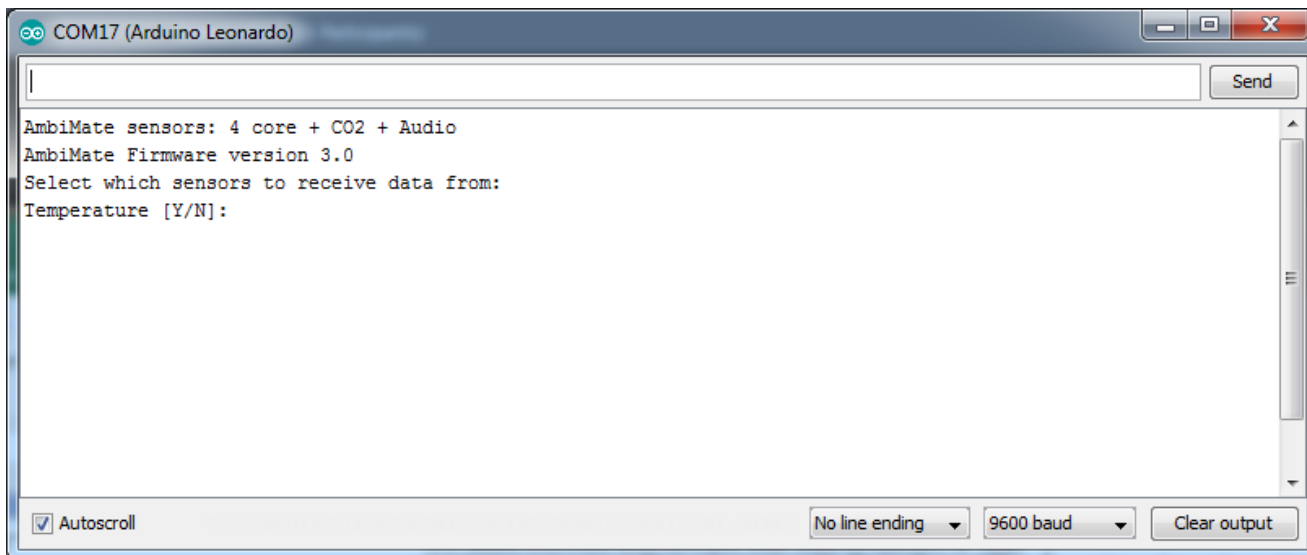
COM17 (Arduino Leonardo)

Send

AmbiMate sensors: 4 core + CO2 + Audio
AmbiMate Firmware version 3.0
Select which sensors to receive data from:
Temperature [Y/N]:

Autoscroll

No line ending

9600 baud

Clear output